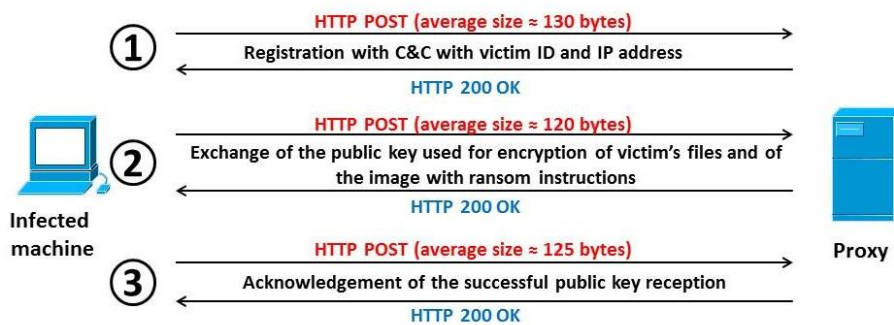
①
HTTP POST (average size ≈ 130 bytes)
Registration with C&C with victim ID and IP address
HTTP 200 OK

Infected machine

②
HTTP POST (average size ≈ 120 bytes)
Exchange of the public key used for encryption of victim's files and of the image with ransom instructions
HTTP 200 OK

Proxy

③
HTTP POST (average size ≈ 125 bytes)
Acknowledgement of the successful public key reception
HTTP 200 OK